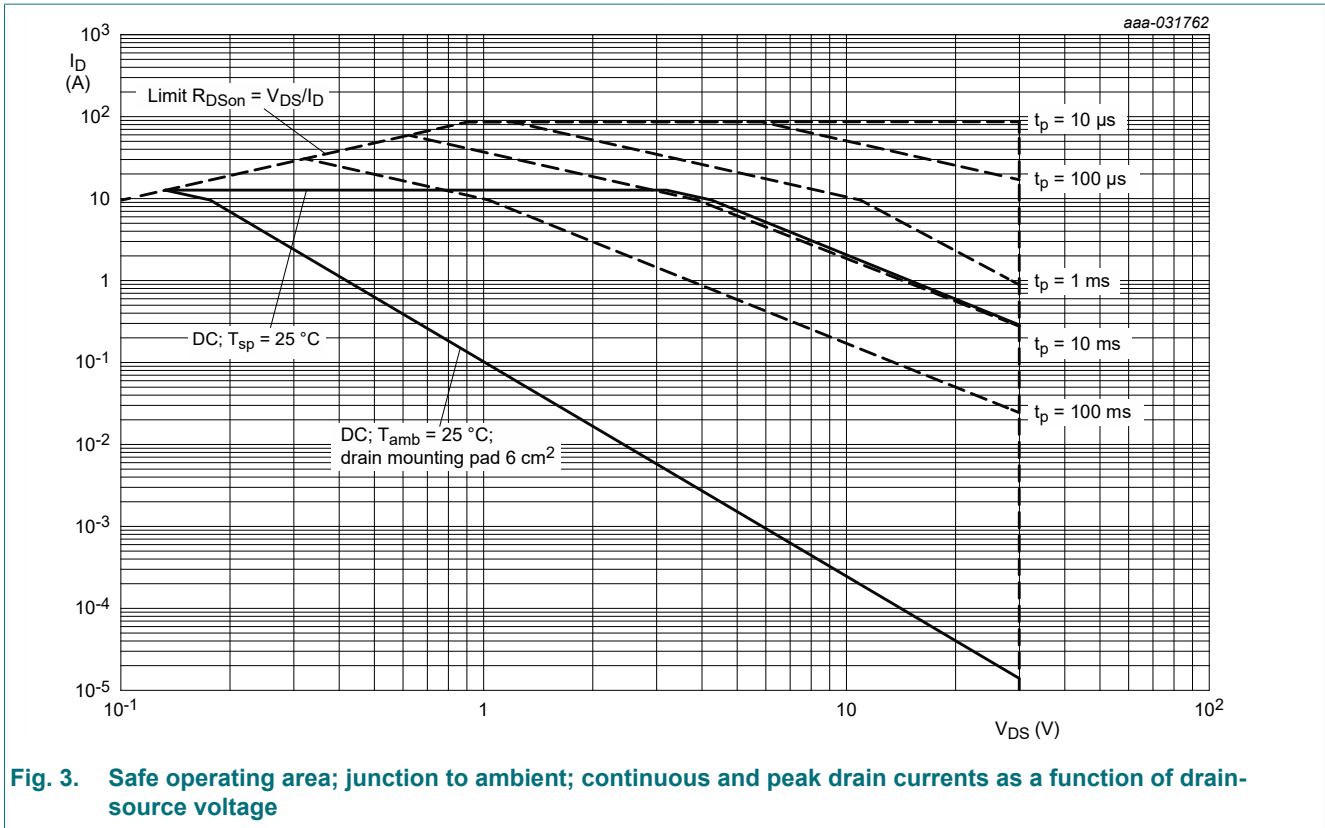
aaa-031762

$I_D$ (A)

$10^3$

$10^2$

10

1

$10^{-1}$

$10^{-2}$

$10^{-3}$

$10^{-4}$

$10^{-5}$

Limit $R_{DSon} = V_{DS}/I_D$

$t_p = 10\ \mu s$

$t_p = 100\ \mu s$

$t_p = 1\ ms$

$t_p = 10\ ms$

$t_p = 100\ ms$

DC; $T_{sp} = 25\ °C$

DC; $T_{amb} = 25\ °C$; drain mounting pad 6 $cm^2$

$10^{-1}$

1

10

$10^2$

$V_{DS}$ (V)

Fig. 3. Safe operating area; junction to ambient; continuous and peak drain currents as a function of drain-source voltage